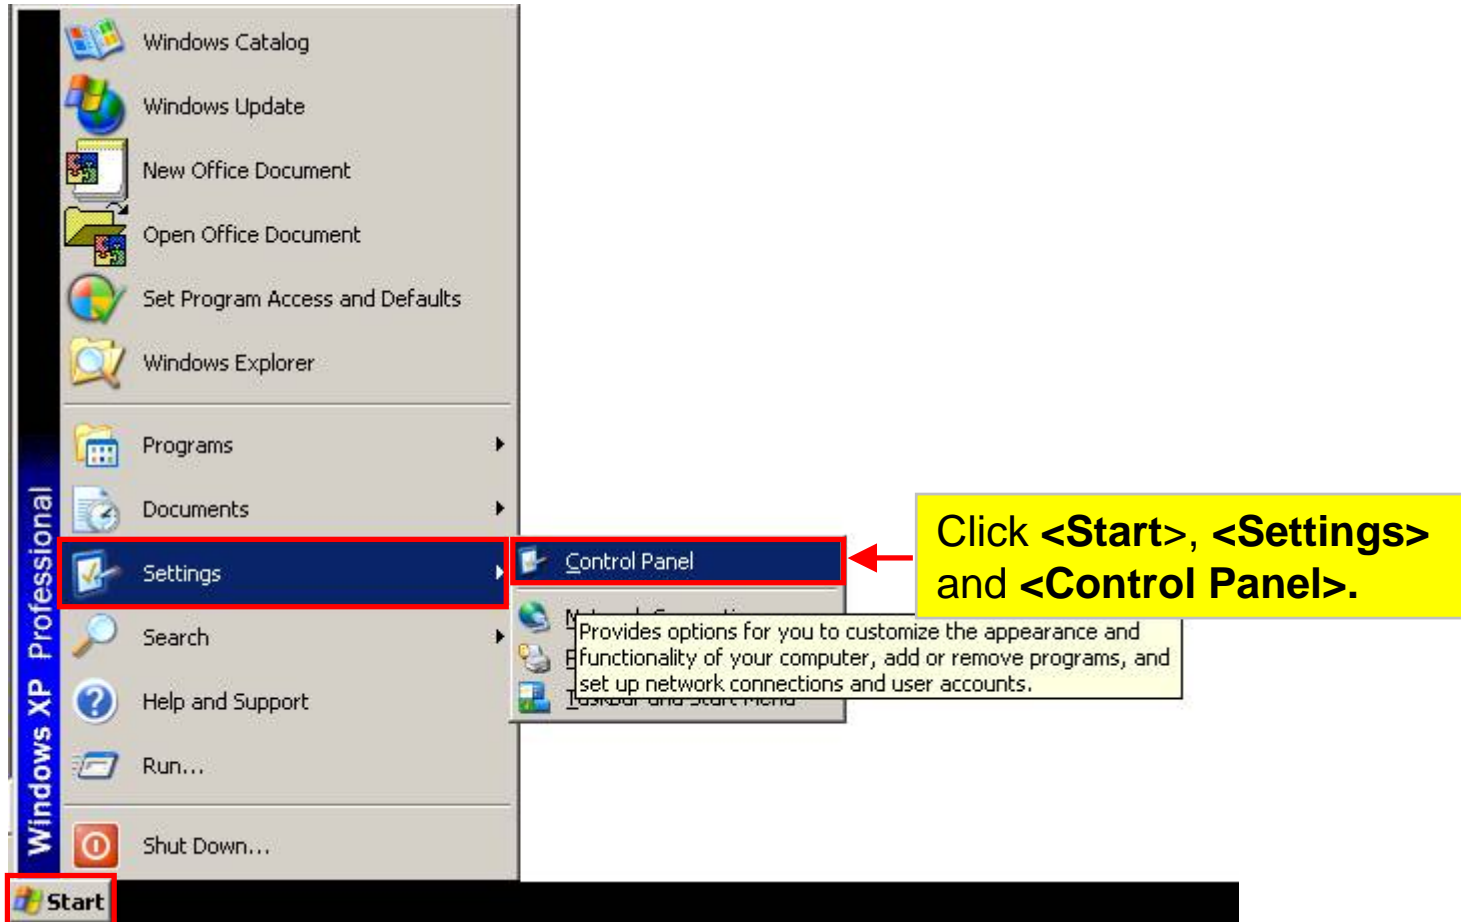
Windows Catalog
Windows Update
New Office Document
Open Office Document
Set Program Access and Defaults
Windows Explorer
Programs
Documents
Settings
Search
Help and Support
Run...
Shut Down...

Windows XP Professional

Control Panel
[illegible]
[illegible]
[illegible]

Provides options for you to customize the appearance and functionality of your computer, add or remove programs, and set up network connections and user accounts.

Click <Start>, <Settings> and <Control Panel>.

Start